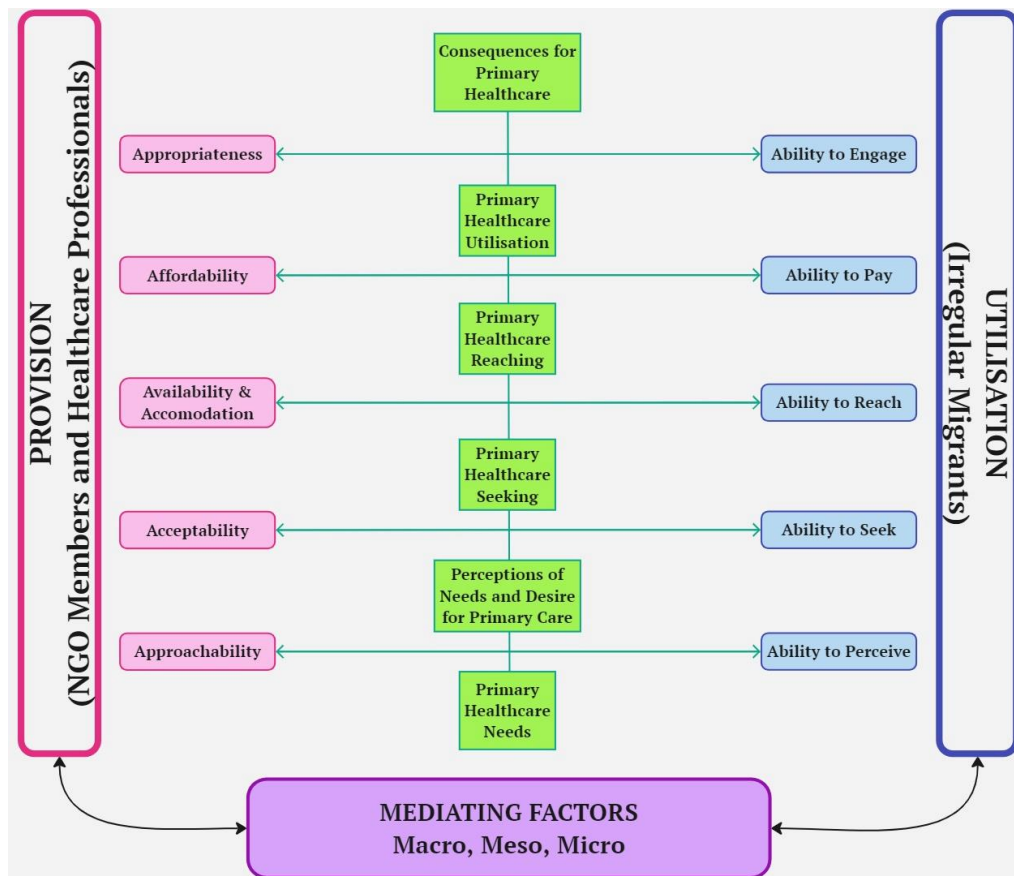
PROVISION
(NGO Members and Healthcare Professionals)

Consequences for Primary Healthcare

Appropriateness

Ability to Engage

Primary Healthcare Utilisation

Affordability

Ability to Pay

Primary Healthcare Reaching

Availability & Accomodation

Ability to Reach

Primary Healthcare Seeking

Acceptability

Ability to Seek

Perceptions of Needs and Desire for Primary Care

Approachability

Ability to Perceive

Primary Healthcare Needs

UTILISATION
(Irregular Migrants)

MEDIATING FACTORS
Macro, Meso, Micro